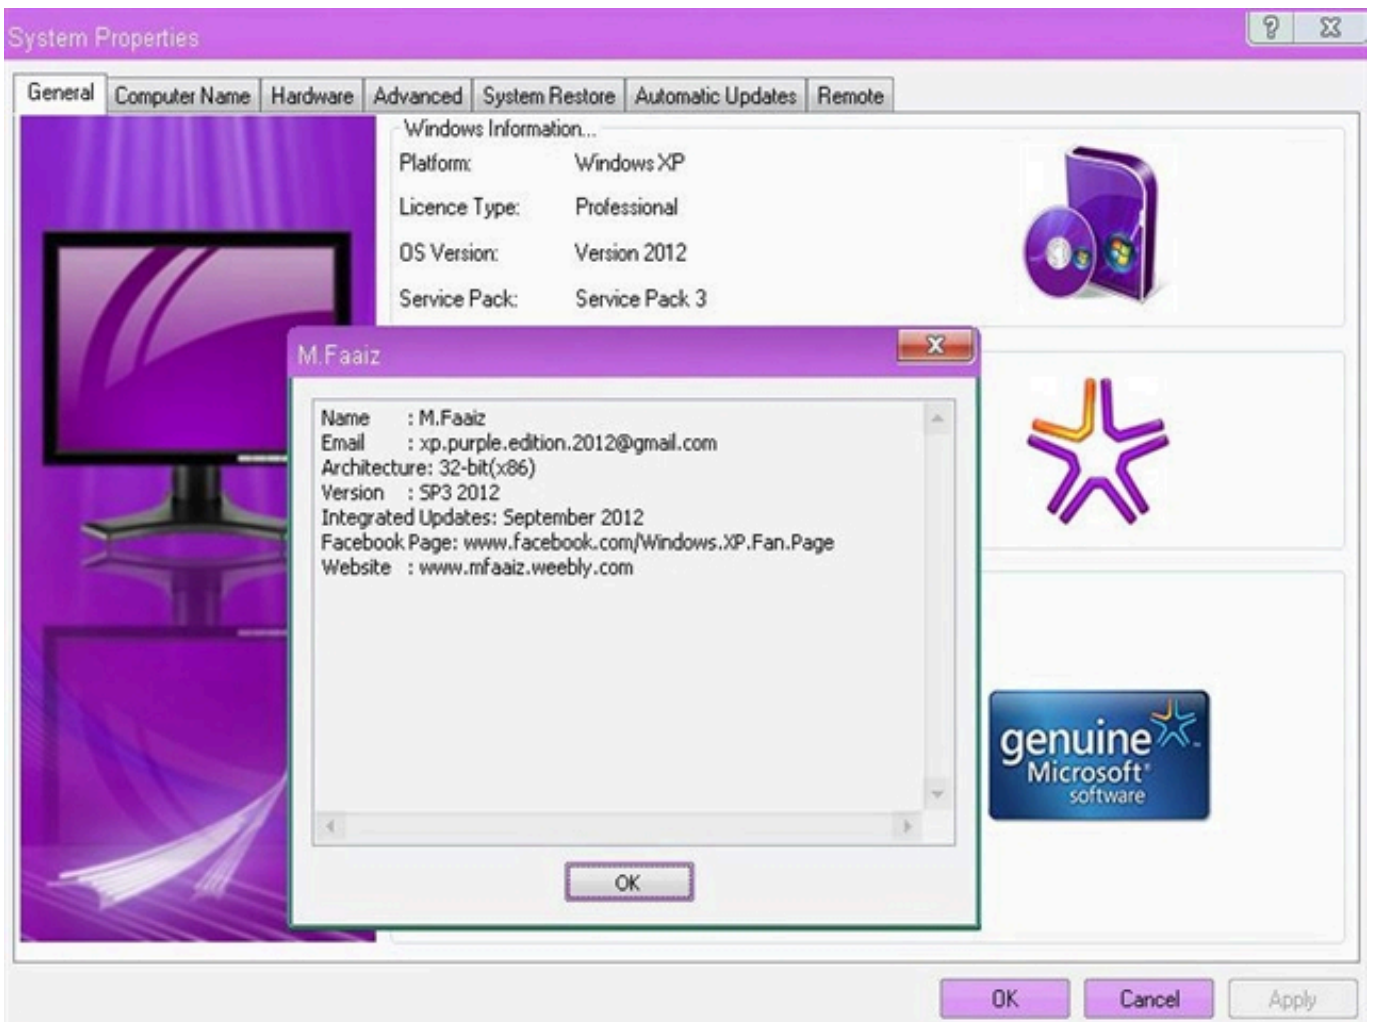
System Properties

General Computer Name Hardware Advanced System Restore Automatic Updates Remote

Windows Information...

Platform: Windows XP

Licence Type: Professional

OS Version: Version 2012

Service Pack: Service Pack 3

M.Faaiz

Name : M.Faaiz
Email : xp.purple.edition.2012@gmail.com
Architecture: 32-bit(x86)
Version : SP3 2012
Integrated Updates: September 2012
Facebook Page: www.facebook.com/Windows.XP.Fan.Page
Website : www.mfaaiz.weebly.com

OK

genuine Microsoft software

OK Cancel Apply